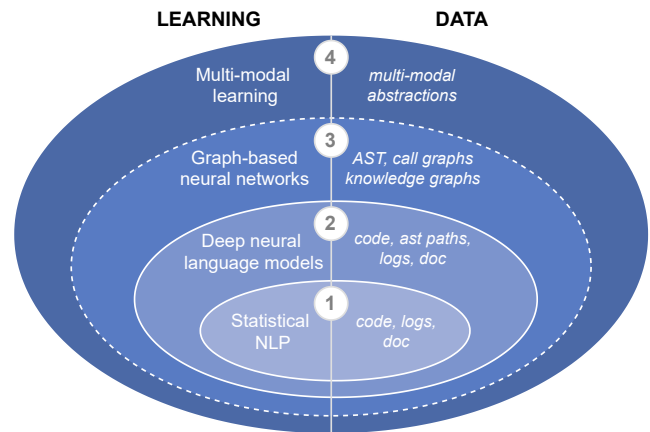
LEARNING

DATA

4

Multi-modal learning

multi-modal abstractions

3

Graph-based neural networks

AST, call graphs knowledge graphs

2

Deep neural language models

code, ast paths, logs, doc

1

Statistical NLP

code, logs, doc